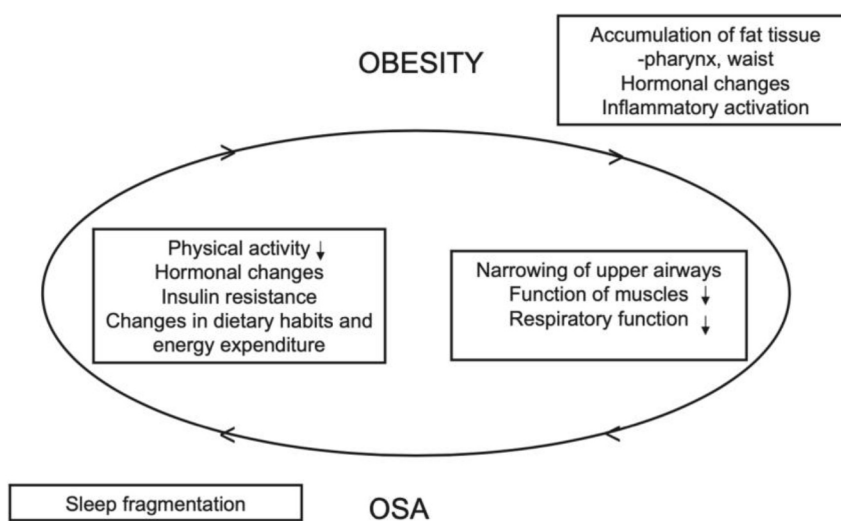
OBESITY

Accumulation of fat tissue
-pharynx, waist
Hormonal changes
Inflammatory activation

Physical activity ↓
Hormonal changes
Insulin resistance
Changes in dietary habits and energy expenditure

Narrowing of upper airways
Function of muscles ↓
Respiratory function ↓

Sleep fragmentation

OSA